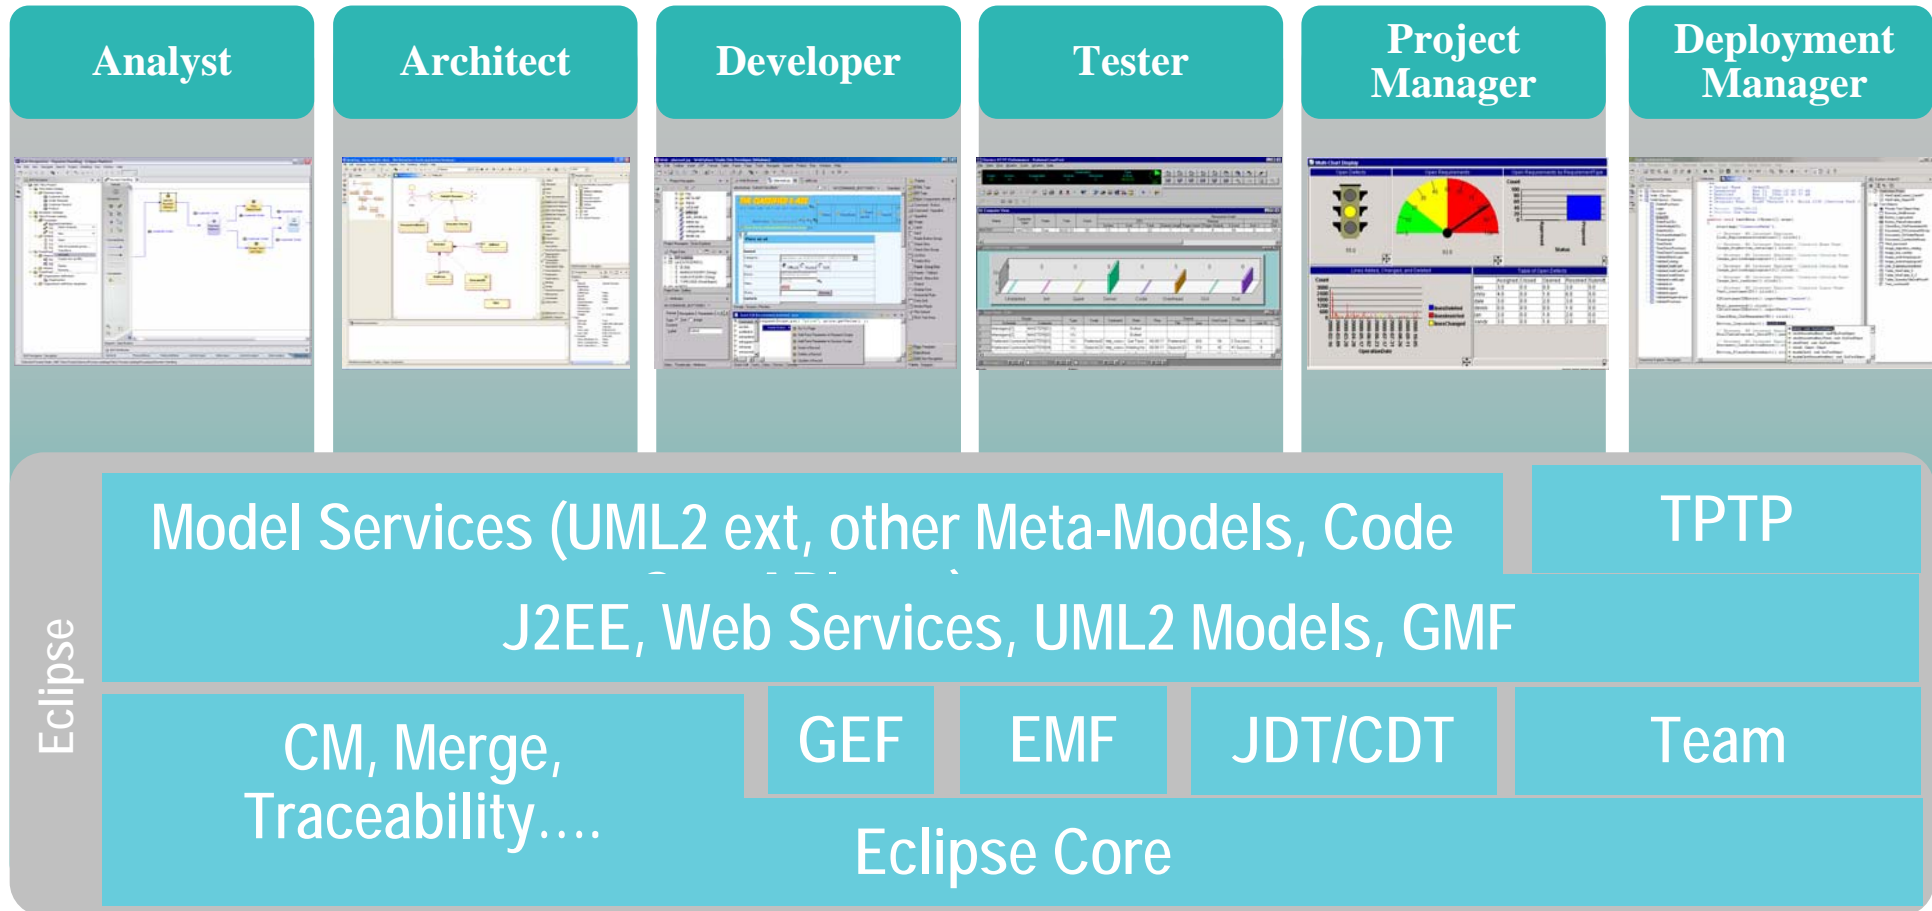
Analyst

Architect

Developer

Tester

Project Manager

Deployment Manager

Model Services (UML2 ext, other Meta-Models, Code

TPTP

J2EE, Web Services, UML2 Models, GMF

Eclipse

CM, Merge, Traceability….

GEF

EMF

JDT/CDT

Team

Eclipse Core